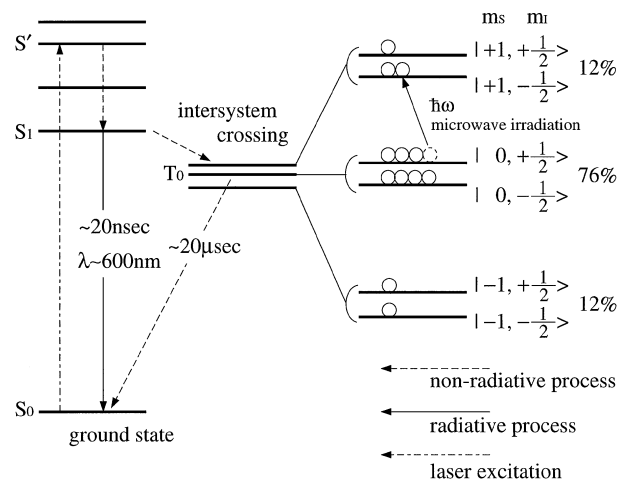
$m_S$ $m_I$

S′

$S_1$

intersystem crossing

$T_0$

$|+1, +\frac{1}{2}>$

$|+1, -\frac{1}{2}>$

12%

ħω
microwave irradiation

$|\ 0, +\frac{1}{2}>$

$|\ 0, -\frac{1}{2}>$

76%

~20nsec

λ~600nm

~20μsec

$|-1, +\frac{1}{2}>$

$|-1, -\frac{1}{2}>$

12%

$S_0$

ground state

non-radiative process

radiative process

laser excitation